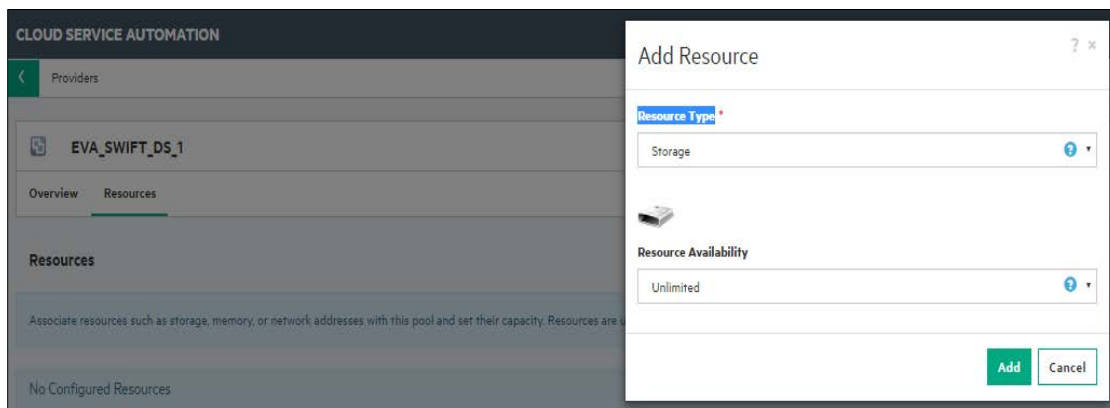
CLOUD SERVICE AUTOMATION

Providers

EVA_SWIFT_DS_1

Overview Resources

Resources

Associate resources such as storage, memory, or network addresses with this pool and set their capacity. Resources are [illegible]

No Configured Resources

Add Resource

? ×

Resource Type *

Storage

Resource Availability

Unlimited

Add

Cancel